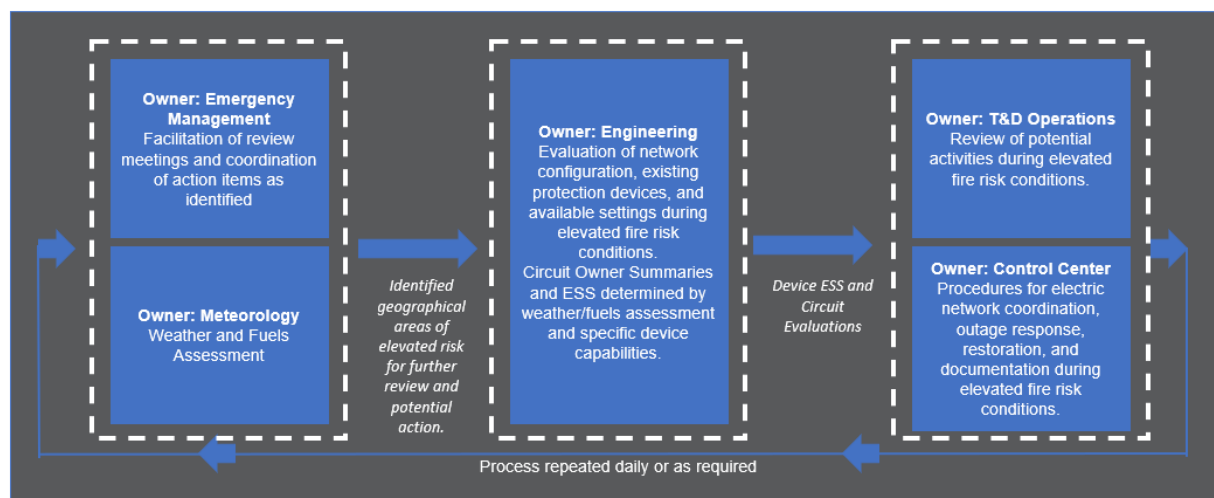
Owner: Emergency Management
Facilitation of review meetings and coordination of action items as identified

Owner: Meteorology
Weather and Fuels Assessment

Identified geographical areas of elevated risk for further review and potential action.

Owner: Engineering
Evaluation of network configuration, existing protection devices, and available settings during elevated fire risk conditions.
Circuit Owner Summaries and ESS determined by weather/fuels assessment and specific device capabilities.

Device ESS and Circuit Evaluations

Owner: T&D Operations
Review of potential activities during elevated fire risk conditions.

Owner: Control Center
Procedures for electric network coordination, outage response, restoration, and documentation during elevated fire risk conditions.

Process repeated daily or as required